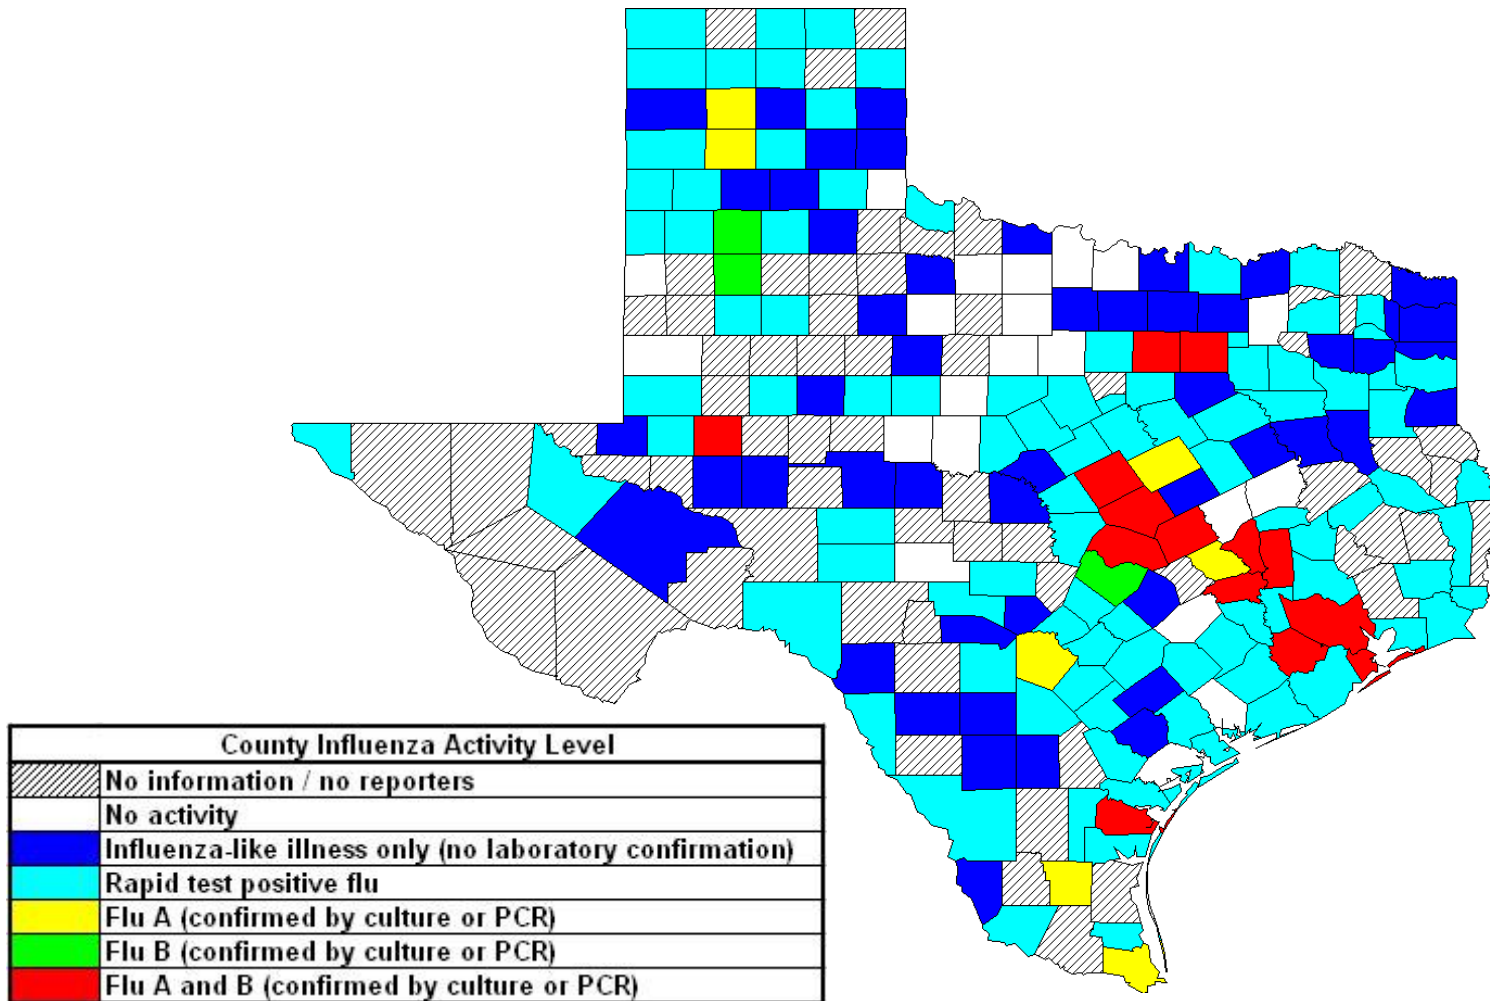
| County Influenza Activity Level | |
|---|---|
| | No information / no reporters |
| | No activity |
| | Influenza-like illness only (no laboratory confirmation) |
| | Rapid test positive flu |
| | Flu A (confirmed by culture or PCR) |
| | Flu B (confirmed by culture or PCR) |
| | Flu A and B (confirmed by culture or PCR) |